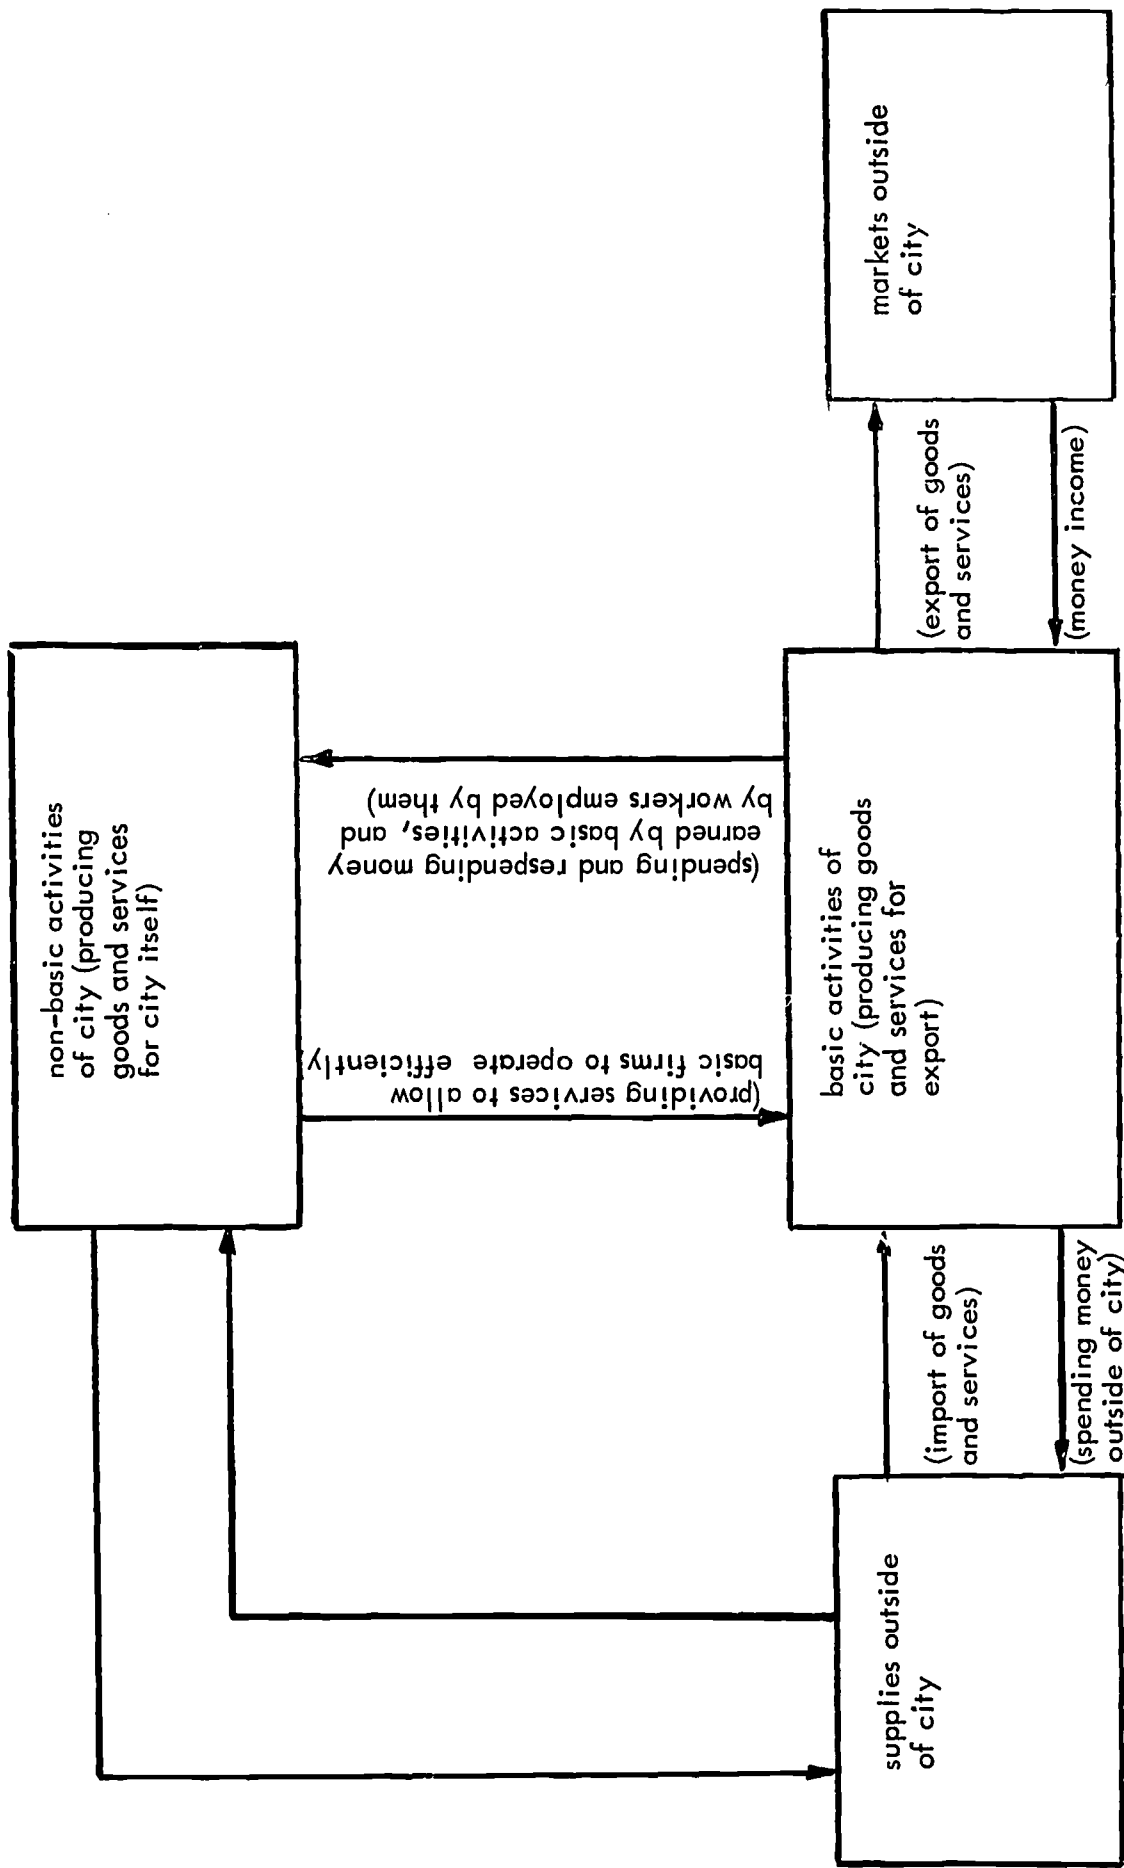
markets outside of city

(export of goods and services)

(money income)

non-basic activities of city (producing goods and services for city itself)

(spending and respending money earned by basic activities, and by workers employed by them)

(providing services to allow basic firms to operate efficiently)

basic activities of city (producing goods and services for export)

(import of goods and services)

(spending money outside of city)

supplies outside of city